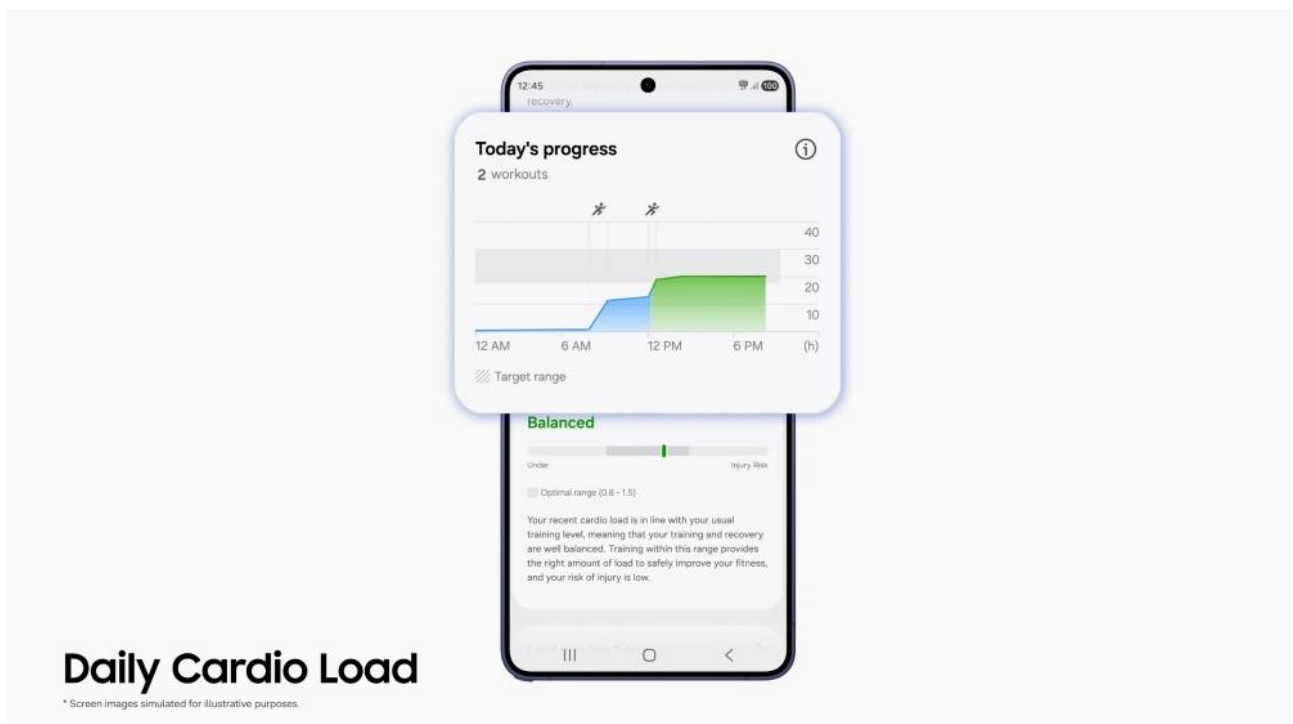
12:45

recovery.

Today's progress
2 workouts

40
30
20
10

12 AM 6 AM 12 PM 6 PM (h)

Target range

Balanced

Under Injury Risk

Optimal range (0.8 - 1.5)

Your recent cardio load is in line with your usual training level, meaning that your training and recovery are well balanced. Training within this range provides the right amount of load to safely improve your fitness, and your risk of injury is low.

Daily Cardio Load
* Screen images simulated for illustrative purposes.